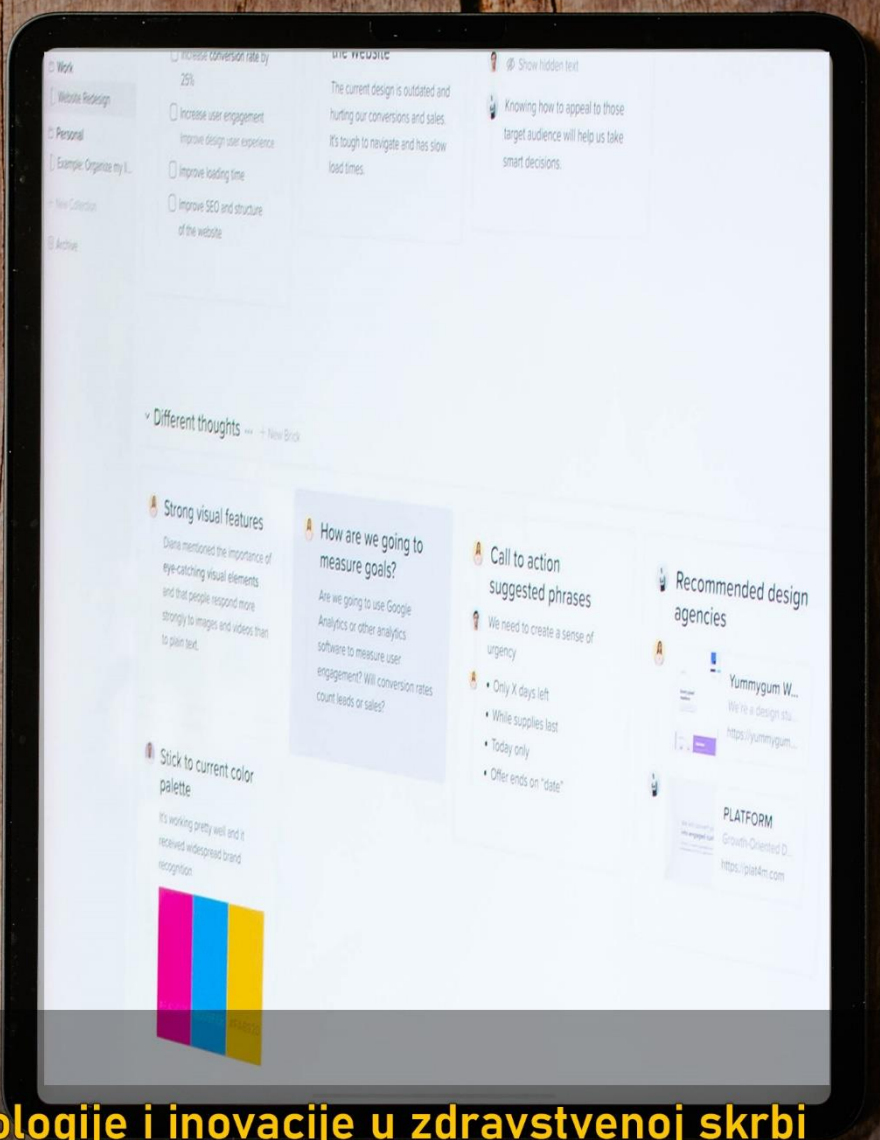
Work
Website Redesign
Personal
Example: Organize my li...
+ New Collection
Archive

Increase conversion rate by 25%
Increase user engagement
Improve design user experience
Improve loading time
Improve SEO and structure of the website

the website
The current design is outdated and hurting our conversions and sales. It's tough to navigate and has slow load times.

Show hidden text
Knowing how to appeal to those target audience will help us take smart decisions.

Different thoughts ··· + New Brick

Strong visual features
Diana mentioned the importance of eye-catching visual elements and that people respond more strongly to images and videos than to plain text.

How are we going to measure goals?
Are we going to use Google Analytics or other analytics software to measure user engagement? Will conversion rates count leads or sales?

Call to action suggested phrases
We need to create a sense of urgency
• Only X days left
• While supplies last
• Today only
• Offer ends on "date"

Recommended design agencies
Yummygum W...
We're a design stu...
https://yummygum...
PLATFORM
Growth-Oriented D...
https://plat4m.com

Stick to current color palette
It's working pretty well and it received widespread brand recognition

ologije i inovacije u zdravstvenoj skrbi